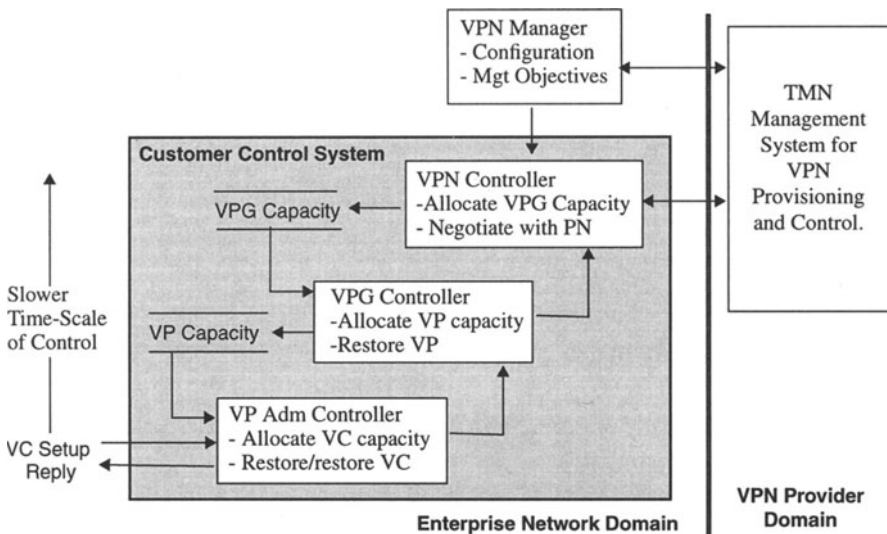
VPN Manager
- Configuration
- Mgt Objectives

TMN Management System for VPN Provisioning and Control.

Customer Control System

VPN Controller
-Allocate VPG Capacity
- Negotiate with PN

VPG Capacity

Slower Time-Scale of Control

VPG Controller
-Allocate VP capacity
-Restore VP

VP Capacity

VP Adm Controller
- Allocate VC capacity
- Restore/restore VC

VC Setup
Reply

Enterprise Network Domain

VPN Provider Domain